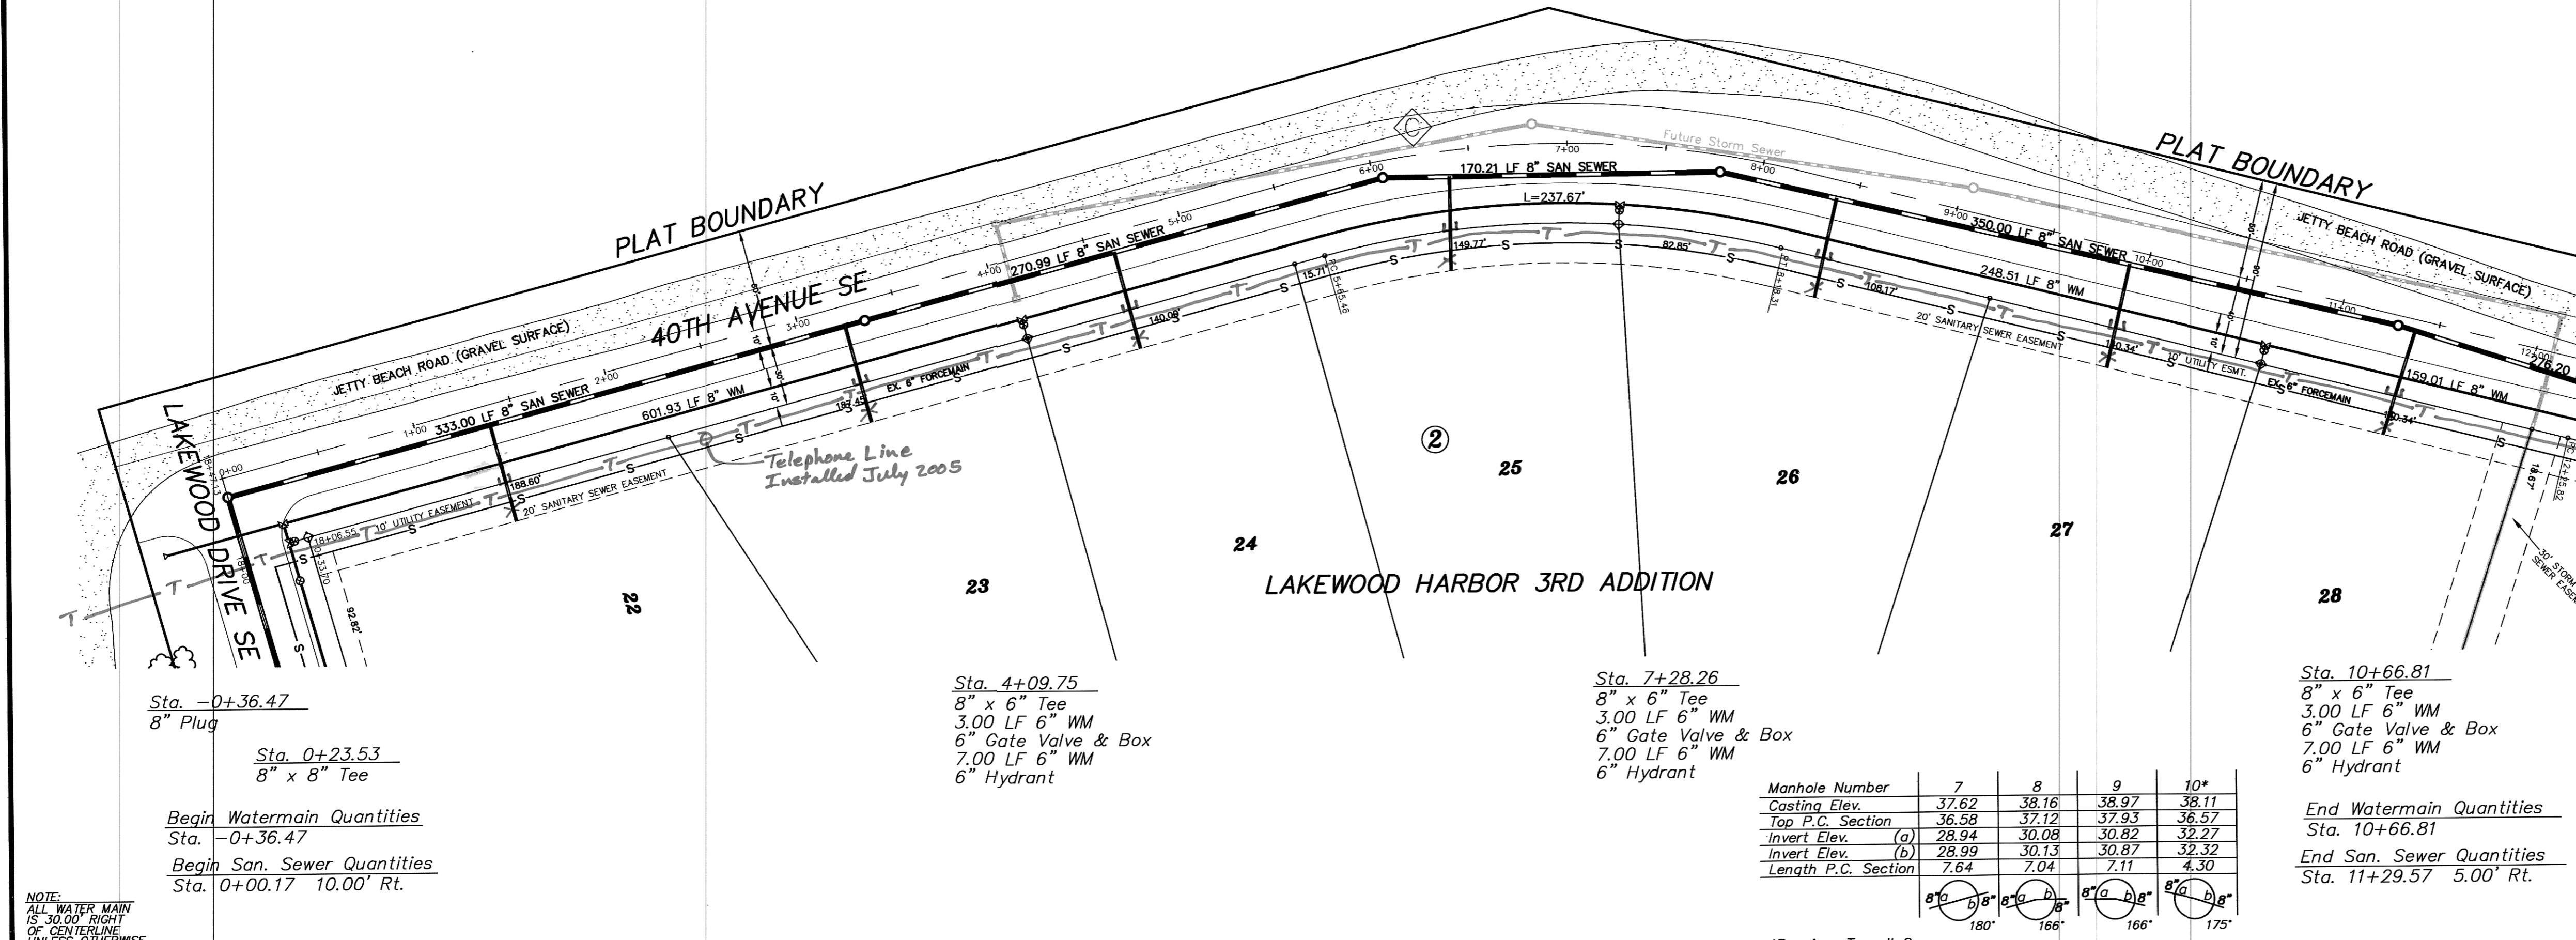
PLAT BOUNDARY

PLAT BOUNDARY

JETTY BEACH ROAD (GRAVEL SURFACE)

JETTY BEACH ROAD (GRAVEL SURFACE)

40TH AVENUE SE

LAKEWOOD DRIVE SE

Future Storm Sewer

333.00 LF 8" SAN SEWER

270.99 LF 8" SAN SEWER

170.21 LF 8" SAN SEWER

350.00 LF 8" SAN SEWER

601.93 LF 8" WM

248.51 LF 8" WM

159.01 LF 8" WM

L=237.67'

EX. 6" FORCEMAIN

EX. 6" FORCEMAIN

10' UTILITY EASEMENT

20' SANITARY SEWER EASEMENT

20' SANITARY SEWER EASEMENT

10' UTILITY ESMT.

30' STORM SEWER EASEMENT

0+00 1+00 2+00 3+00 4+00 5+00 6+00 7+00 8+00 9+00 10+00 11+00 12+00

188.60' 187.45' 140.08' 149.77' 82.85' 108.17' 130.34' 130.34' 15.71 92.82' 18+06.55 18+00

Telephone Line Installed July 2005

②

22 23 24 25 26 27 28

LAKEWOOD HARBOR 3RD ADDITION

Sta. −0+36.47
8" Plug

Sta. 0+23.53
8" x 8" Tee

Begin Watermain Quantities
Sta. −0+36.47

Begin San. Sewer Quantities
Sta. 0+00.17 10.00' Rt.

Sta. 4+09.75
8" x 6" Tee
3.00 LF 6" WM
6" Gate Valve & Box
7.00 LF 6" WM
6" Hydrant

Sta. 7+28.26
8" x 6" Tee
3.00 LF 6" WM
6" Gate Valve & Box
7.00 LF 6" WM
6" Hydrant

Sta. 10+66.81
8" x 6" Tee
3.00 LF 6" WM
6" Gate Valve & Box
7.00 LF 6" WM
6" Hydrant

End Watermain Quantities
Sta. 10+66.81

End San. Sewer Quantities
Sta. 11+29.57 5.00' Rt.

| Manhole Number | 7 | 8 | 9 | 10* |
|---|---|---|---|---|
| Casting Elev. | 37.62 | 38.16 | 38.97 | 38.11 |
| Top P.C. Section | 36.58 | 37.12 | 37.93 | 36.57 |
| Invert Elev. (a) | 28.94 | 30.08 | 30.82 | 32.27 |
| Invert Elev. (b) | 28.99 | 30.13 | 30.87 | 32.32 |
| Length P.C. Section | 7.64 | 7.04 | 7.11 | 4.30 |
| | 180° | 166° | 166° | 175° |

NOTE:
ALL WATER MAIN IS 30.00' RIGHT OF CENTERLINE UNLESS OTHERWISE